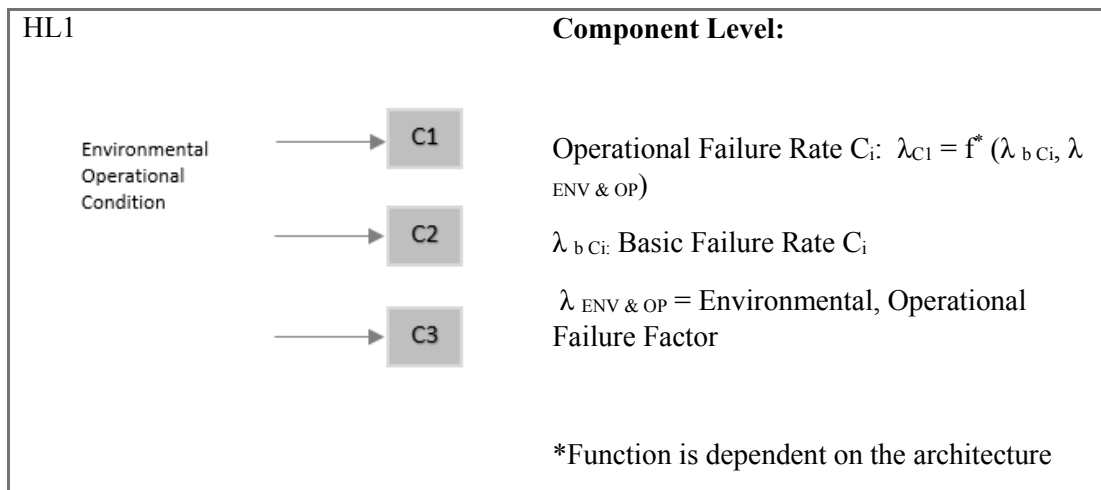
HL1

Environmental Operational Condition

C1

C2

C3

**Component Level:**

Operational Failure Rate $C_i$: $\lambda_{C1} = f^* (\lambda_{b\,Ci}, \lambda_{ENV\,\&\,OP})$

$\lambda_{b\,Ci:}$ Basic Failure Rate $C_i$

$\lambda_{ENV\,\&\,OP}$ = Environmental, Operational Failure Factor

*Function is dependent on the architecture